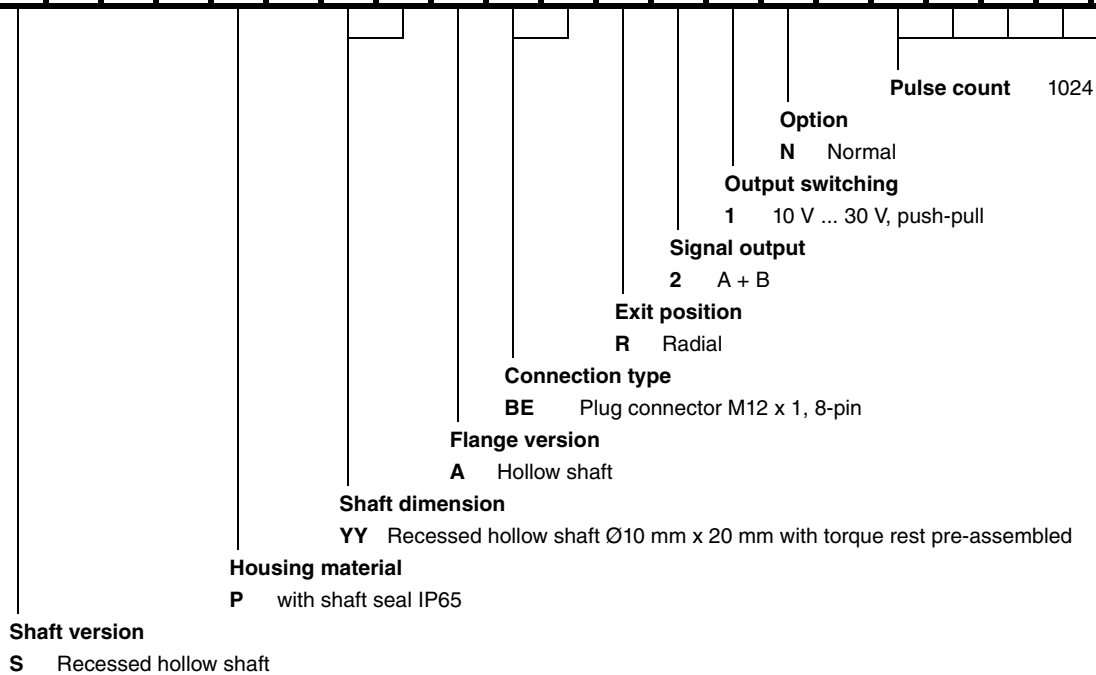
**Pulse count** 1024

**Option**

**N** Normal

**Output switching**

**1** 10 V ... 30 V, push-pull

**Signal output**

**2** A + B

**Exit position**

**R** Radial

**Connection type**

**BE** Plug connector M12 x 1, 8-pin

**Flange version**

**A** Hollow shaft

**Shaft dimension**

**YY** Recessed hollow shaft Ø10 mm x 20 mm with torque rest pre-assembled

**Housing material**

**P** with shaft seal IP65

**Shaft version**

**S** Recessed hollow shaft